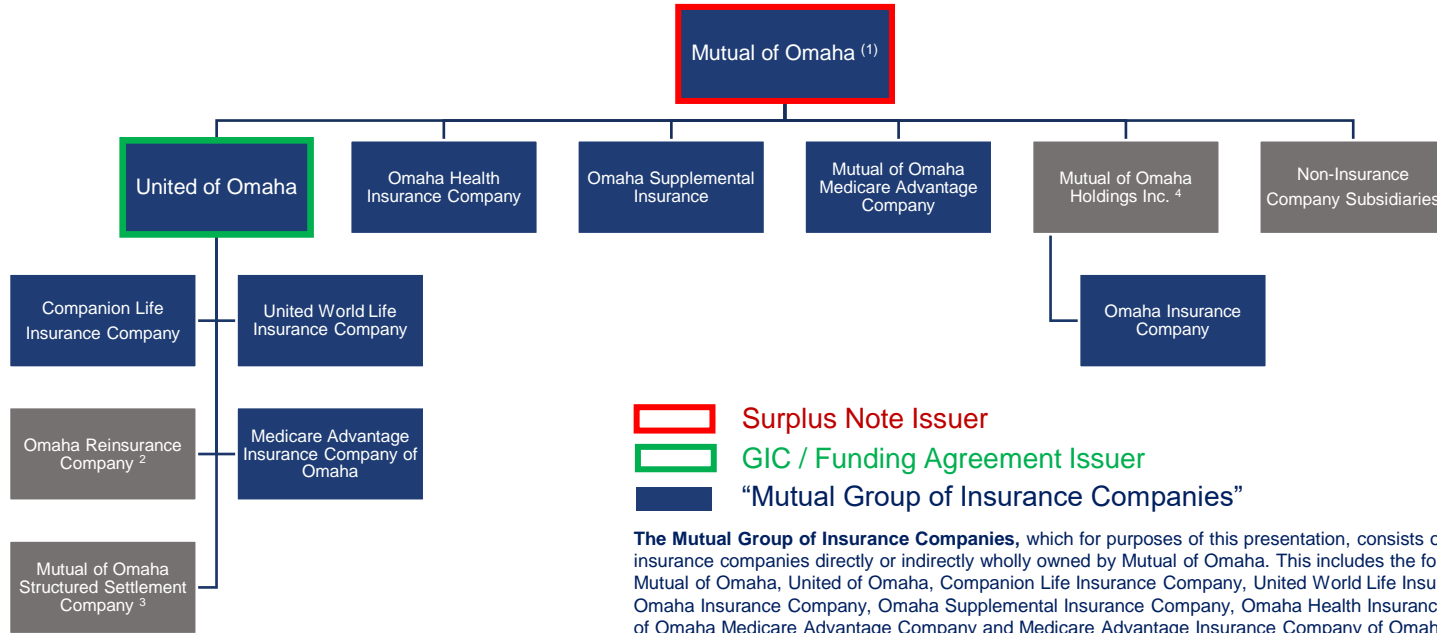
Mutual of Omaha $^{(1)}$

United of Omaha

Omaha Health Insurance Company

Omaha Supplemental Insurance

Mutual of Omaha Medicare Advantage Company

Mutual of Omaha Holdings Inc. $^{4}$

Non-Insurance Company Subsidiaries

Companion Life Insurance Company

United World Life Insurance Company

Omaha Insurance Company

Omaha Reinsurance Company $^{2}$

Medicare Advantage Insurance Company of Omaha

Mutual of Omaha Structured Settlement Company $^{3}$

Surplus Note Issuer

GIC / Funding Agreement Issuer

“Mutual Group of Insurance Companies”

**The Mutual Group of Insurance Companies,** which for purposes of this presentation, consists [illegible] insurance companies directly or indirectly wholly owned by Mutual of Omaha. This includes the fo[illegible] Mutual of Omaha, United of Omaha, Companion Life Insurance Company, United World Life Insu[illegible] Omaha Insurance Company, Omaha Supplemental Insurance Company, Omaha Health Insuranc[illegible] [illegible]